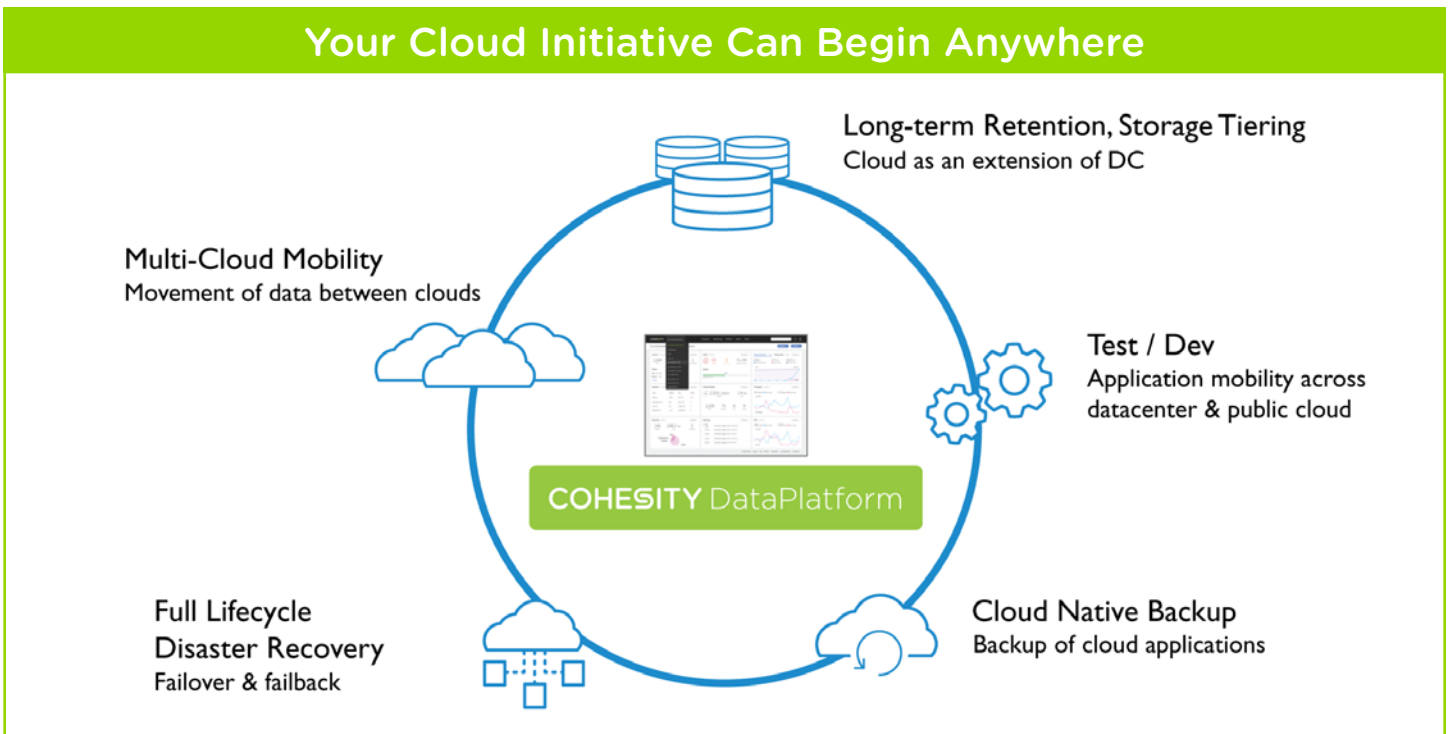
Your Cloud Initiative Can Begin Anywhere

Long-term Retention, Storage Tiering
Cloud as an extension of DC

Multi-Cloud Mobility
Movement of data between clouds

Test / Dev
Application mobility across datacenter & public cloud

COHESITY DataPlatform

Full Lifecycle
Disaster Recovery
Failover & failback

Cloud Native Backup
Backup of cloud applications